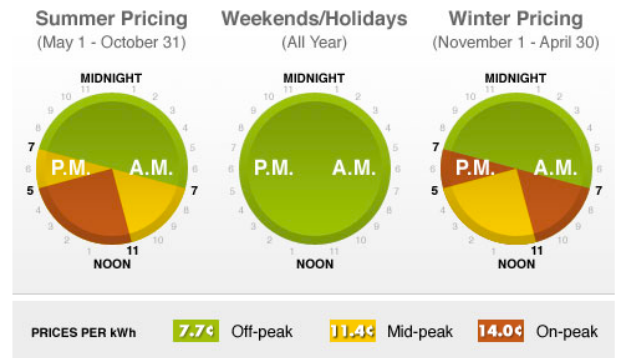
Summer Pricing
(May 1 - October 31)

Weekends/Holidays
(All Year)

Winter Pricing
(November 1 - April 30)

MIDNIGHT
11 12 1 2 3 4 5 6 7 8 9 10 11 1 2 3 4 5 6 7 8 9 10
P.M. A.M.
7 5 7 11
NOON

MIDNIGHT
P.M. A.M.
NOON

MIDNIGHT
11 12 1 2 3 4 5 6 7 8 9 10 11 1 2 3 4 5 6 7 8 9 10
P.M. A.M.
7 5 7 11
NOON

PRICES PER kWh 7.7¢ Off-peak 11.4¢ Mid-peak 14.0¢ On-peak